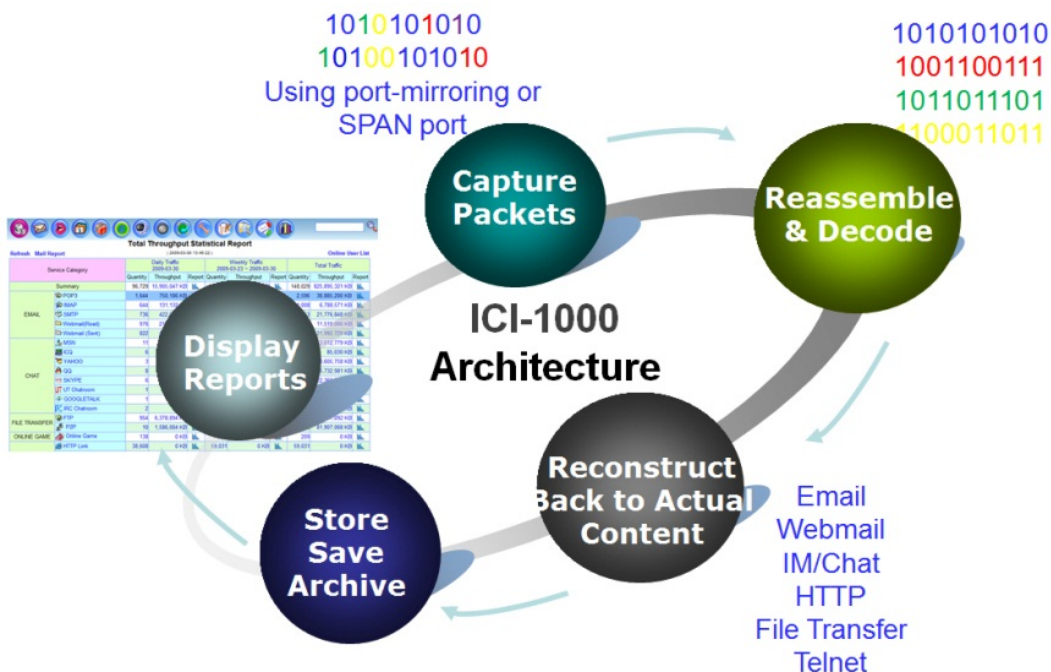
1010101010
10100101010
Using port-mirroring or SPAN port

1010101010
1001100111
1011011101
1100011011

Capture Packets

Reassemble & Decode

ICI-1000 Architecture

Display Reports

Reconstruct Back to Actual Content

Email
Webmail
IM/Chat
HTTP
File Transfer
Telnet

Store Save Archive

Total Throughput Statistical Report

Refresh Mail Report

Online User List

| Service Category | | Daily Traffic Quantity | Throughput | Report | Weekly Traffic Quantity | Throughput | Report | Total Traffic Quantity | Throughput | Report |
|---|---|---|---|---|---|---|---|---|---|---|
| | Summary | 56,729 | 15,995,047 KB | | | | | 146,029 | 925,891,301 KB | |
| EMAIL | POP3 | 1,644 | 750,196 KB | | | | | 2,106 | 36,886,206 KB | |
| | IMAP | 644 | 131,122 | | | | | | 6,789,571 KB | |
| | SMTP | 736 | 422 | | | | | | 21,776,848 KB | |
| | Webmail(Read) | 976 | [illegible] | | | | | | 11,119,656 KB | |
| | Webmail (Sent) | 822 | | | | | | | | |
| CHAT | MSN | 11 | | | | | | | 2,012,776 KB | |
| | ICQ | 6 | | | | | | | 65,630 KB | |
| | YAHOO | 3 | | | | | | | 1,605,708 KB | |
| | QQ | 6 | | | | | | | 1,732,661 KB | |
| | SKYPE | 6 | | | | | | | | |
| | LF Chatroom | 1 | | | | | | | | |
| | GOOGLETALK | 1 | | | | | | | | |
| | IRC Chatroom | 2 | | | | | | | | |
| FILE TRANSFER | FTP | 954 | 6,378,894 KB | | | | | | | |
| | P2P | 16 | 1,090,864 KB | | | | | | 51,907,988 KB | |
| ONLINE GAME | Online Game | 136 | 0 KB | | | | | 255 | 0 KB | |
| | HTTP Link | 38,606 | 0 KB | | 19,631 | 0 KB | | 19,631 | 0 KB | |